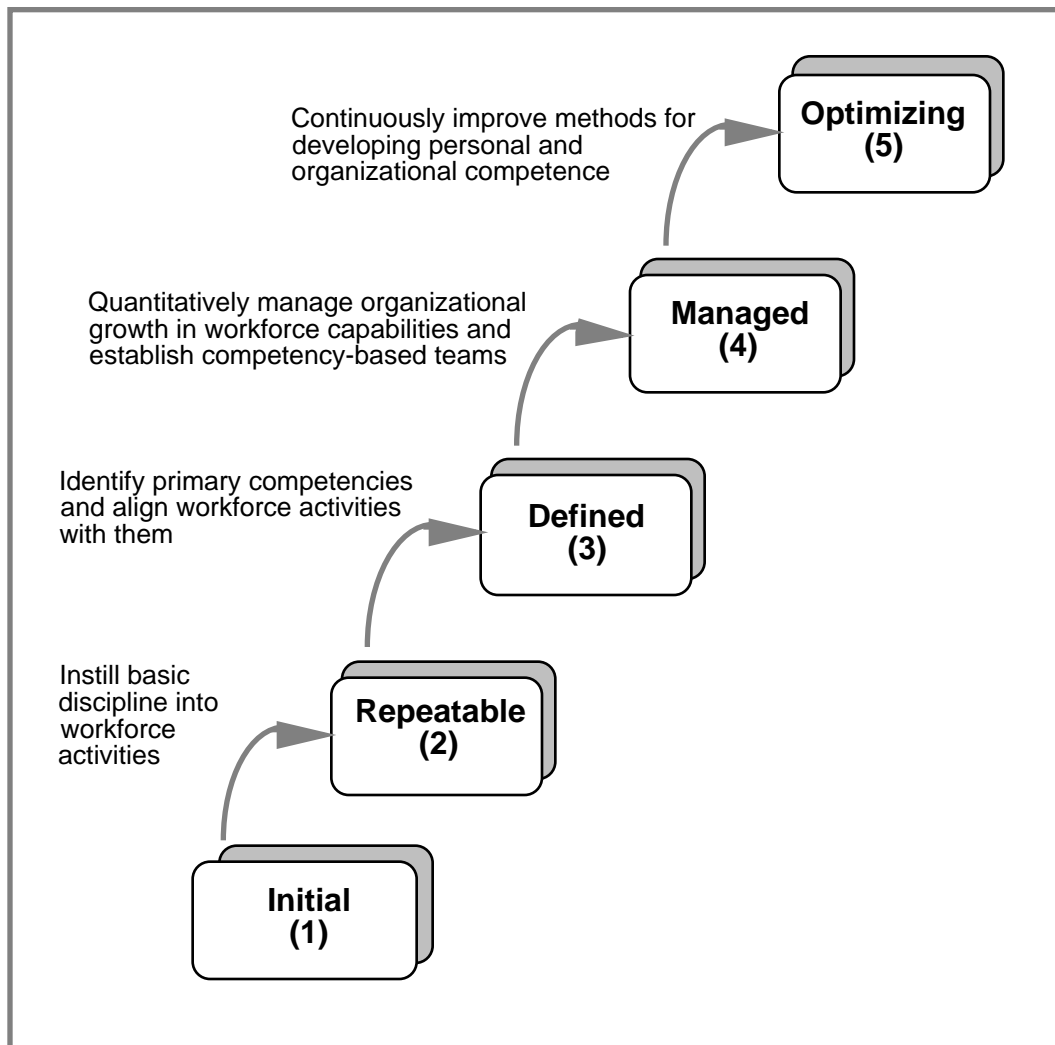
Continuously improve methods for developing personal and organizational competence

Optimizing
(5)

Quantitatively manage organizational growth in workforce capabilities and establish competency-based teams

Managed
(4)

Identify primary competencies and align workforce activities with them

Defined
(3)

Instill basic discipline into workforce activities

Repeatable
(2)

Initial
(1)